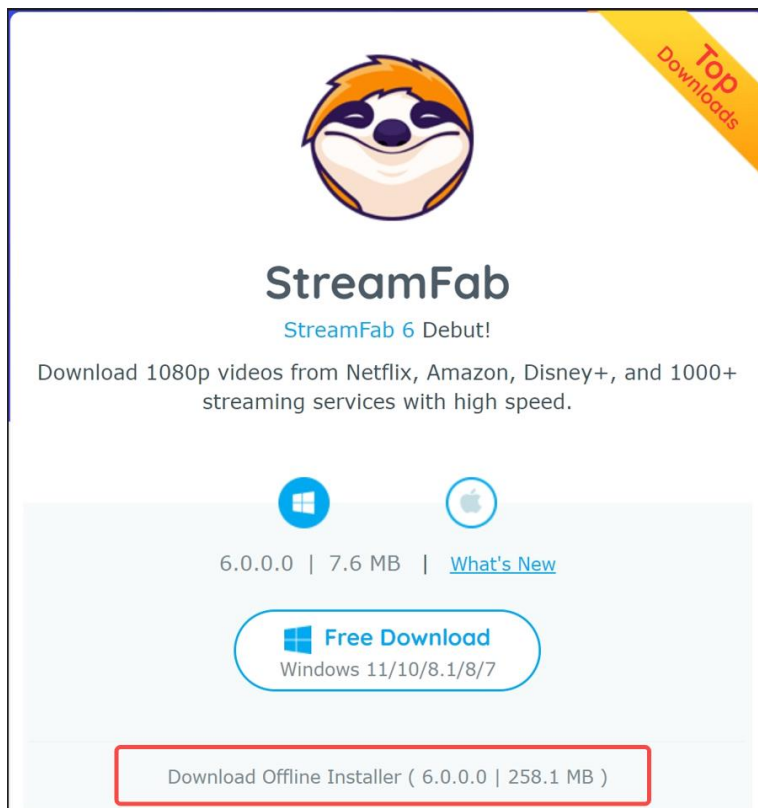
Top Downloads

StreamFab

StreamFab 6 Debut!

Download 1080p videos from Netflix, Amazon, Disney+, and 1000+ streaming services with high speed.

6.0.0.0 | 7.6 MB | What's New

Free Download
Windows 11/10/8.1/8/7

Download Offline Installer ( 6.0.0.0 | 258.1 MB )